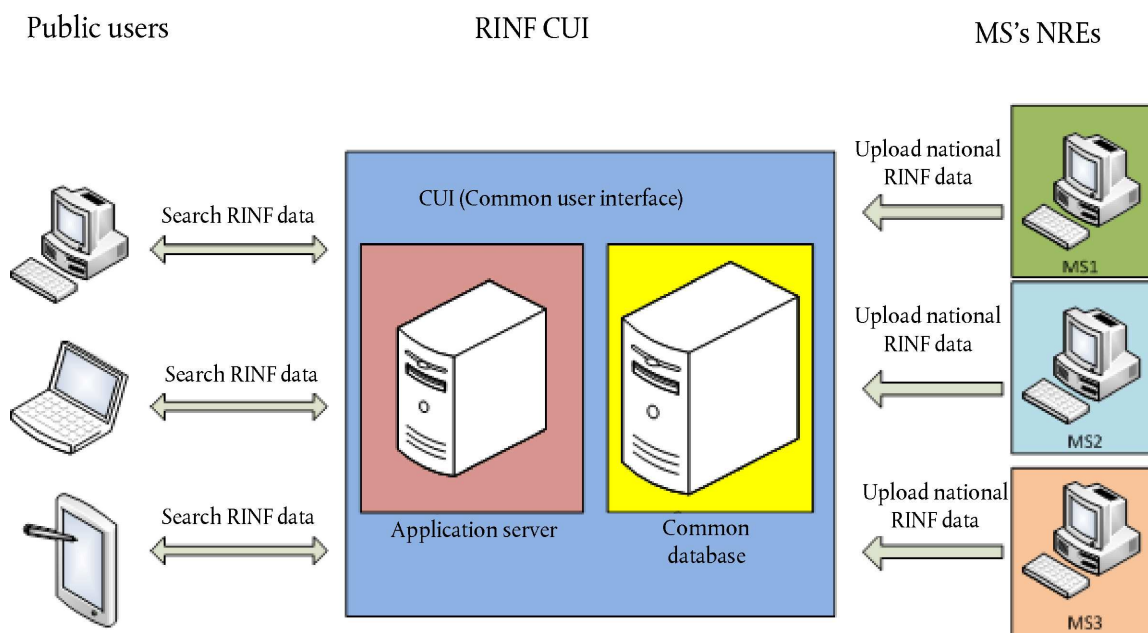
Public users

RINF CUI

MS's NREs

Search RINF data

Search RINF data

Search RINF data

CUI (Common user interface)

Application server

Common database

Upload national RINF data

Upload national RINF data

Upload national RINF data

MS1

MS2

MS3